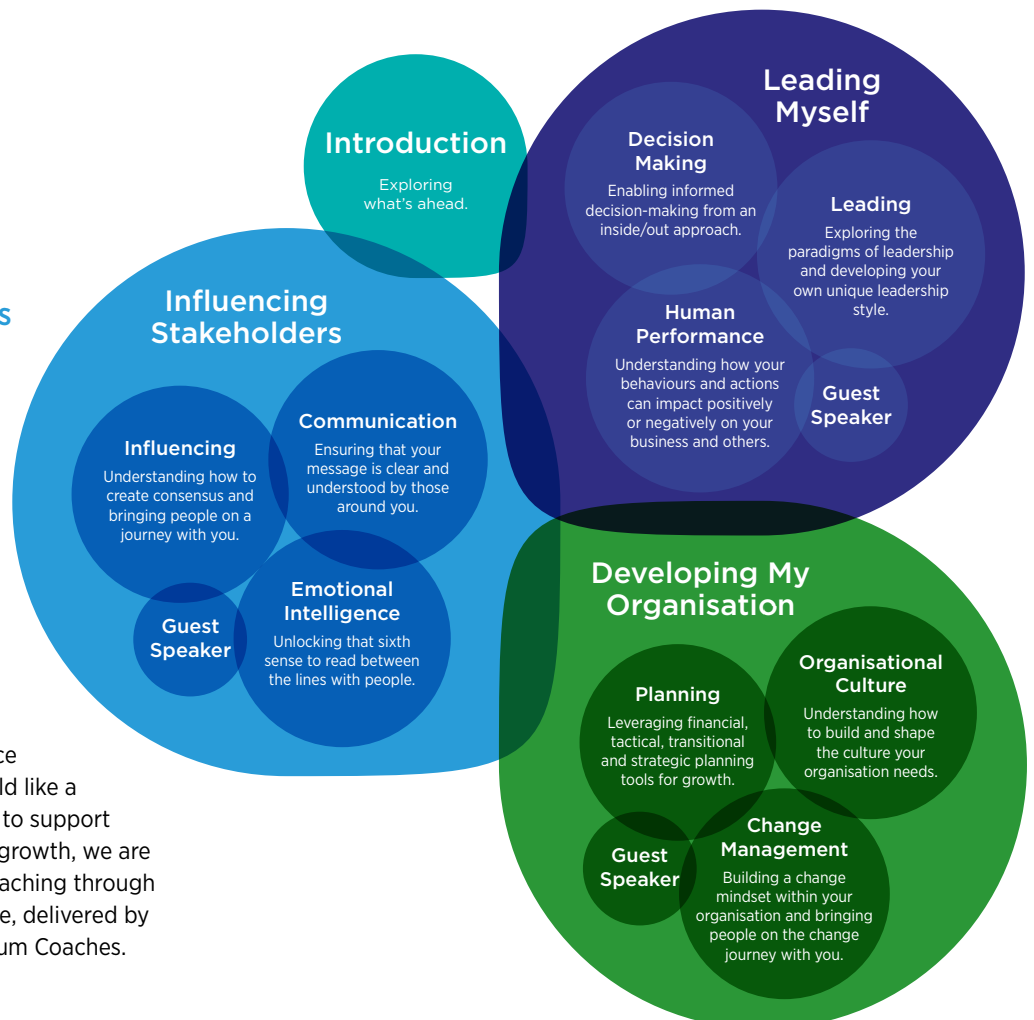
s

ce
ld like a
to support
growth, we are
aching through
e, delivered by
um Coaches.

Introduction
Exploring what's ahead.

Leading Myself

Decision Making
Enabling informed decision-making from an inside/out approach.

Leading
Exploring the paradigms of leadership and developing your own unique leadership style.

Human Performance
Understanding how your behaviours and actions can impact positively or negatively on your business and others.

Guest Speaker

Influencing Stakeholders

Influencing
Understanding how to create consensus and bringing people on a journey with you.

Communication
Ensuring that your message is clear and understood by those around you.

Guest Speaker

Emotional Intelligence
Unlocking that sixth sense to read between the lines with people.

Developing My Organisation

Planning
Leveraging financial, tactical, transitional and strategic planning tools for growth.

Organisational Culture
Understanding how to build and shape the culture your organisation needs.

Guest Speaker

Change Management
Building a change mindset within your organisation and bringing people on the change journey with you.